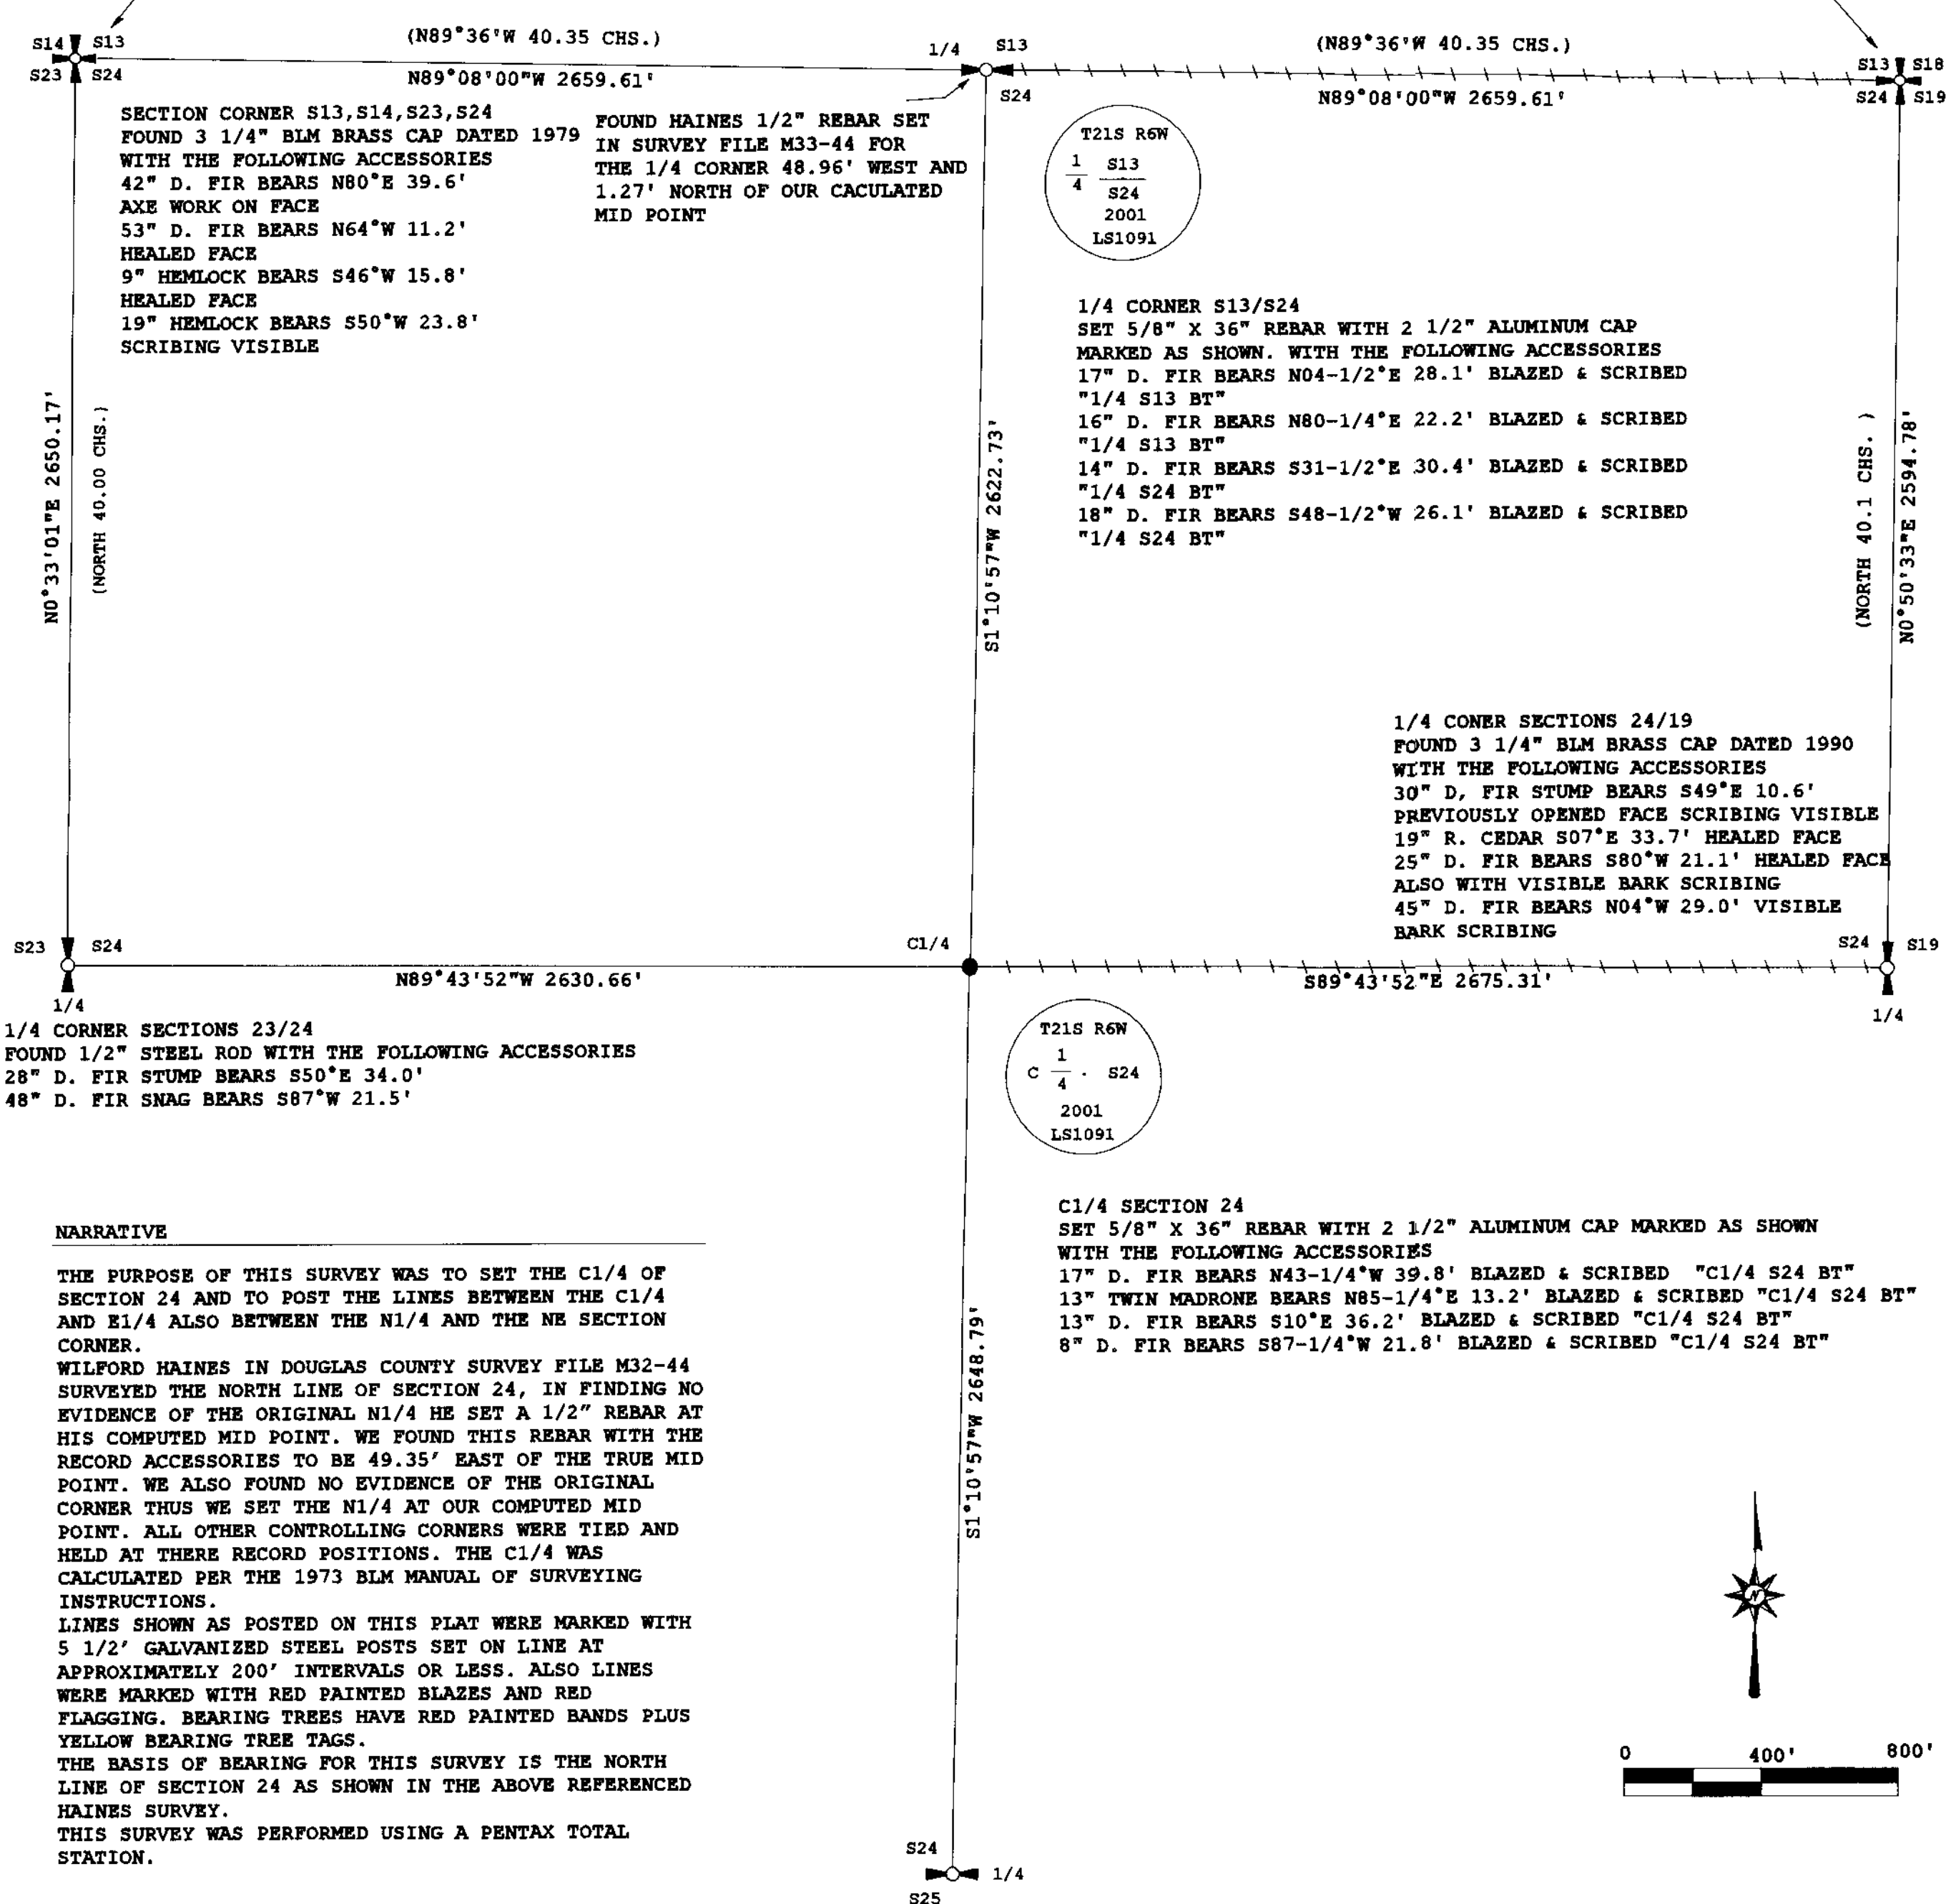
S14 S13
S23 S24

(N89°36'W 40.35 CHS.)
N89°08'00"W 2659.61'

1/4 S13
S24

(N89°36'W 40.35 CHS.)
N89°08'00"W 2659.61'

S13 S18
S24 S19

SECTION CORNER S13,S14,S23,S24
FOUND 3 1/4" BLM BRASS CAP DATED 1979
WITH THE FOLLOWING ACCESSORIES
42" D. FIR BEARS N80°E 39.6'
AXE WORK ON FACE
53" D. FIR BEARS N64°W 11.2'
HEALED FACE
9" HEMLOCK BEARS S46°W 15.8'
HEALED FACE
19" HEMLOCK BEARS S50°W 23.8'
SCRIBING VISIBLE

FOUND HAINES 1/2" REBAR SET IN SURVEY FILE M33-44 FOR THE 1/4 CORNER 48.96' WEST AND 1.27' NORTH OF OUR CACULATED MID POINT

T21S R6W
$\frac{1}{4}$ $\frac{S13}{S24}$
2001
LS1091

1/4 CORNER S13/S24
SET 5/8" X 36" REBAR WITH 2 1/2" ALUMINUM CAP
MARKED AS SHOWN. WITH THE FOLLOWING ACCESSORIES
17" D. FIR BEARS N04-1/2°E 28.1' BLAZED & SCRIBED
"1/4 S13 BT"
16" D. FIR BEARS N80-1/4°E 22.2' BLAZED & SCRIBED
"1/4 S13 BT"
14" D. FIR BEARS S31-1/2°E 30.4' BLAZED & SCRIBED
"1/4 S24 BT"
18" D. FIR BEARS S48-1/2°W 26.1' BLAZED & SCRIBED
"1/4 S24 BT"

N0°33'01"E 2650.17'
(NORTH 40.00 CHS.)
S1°10'57"W 2622.73'
(NORTH 40.1 CHS. )
N0°50'33"E 2594.78'

1/4 CONER SECTIONS 24/19
FOUND 3 1/4" BLM BRASS CAP DATED 1990
WITH THE FOLLOWING ACCESSORIES
30" D, FIR STUMP BEARS S49°E 10.6'
PREVIOUSLY OPENED FACE SCRIBING VISIBLE
19" R. CEDAR S07°E 33.7' HEALED FACE
25" D. FIR BEARS S80°W 21.1' HEALED FACE
ALSO WITH VISIBLE BARK SCRIBING
45" D. FIR BEARS N04°W 29.0' VISIBLE
BARK SCRIBING

S23 S24
C1/4
S24 S19
N89°43'52"W 2630.66'
S89°43'52"E 2675.31'
1/4
1/4

1/4 CORNER SECTIONS 23/24
FOUND 1/2" STEEL ROD WITH THE FOLLOWING ACCESSORIES
28" D. FIR STUMP BEARS S50°E 34.0'
48" D. FIR SNAG BEARS S87°W 21.5'

T21S R6W
C $\frac{1}{4}$ · S24
2001
LS1091

C1/4 SECTION 24
SET 5/8" X 36" REBAR WITH 2 1/2" ALUMINUM CAP MARKED AS SHOWN
WITH THE FOLLOWING ACCESSORIES
17" D. FIR BEARS N43-1/4°W 39.8' BLAZED & SCRIBED "C1/4 S24 BT"
13" TWIN MADRONE BEARS N85-1/4°E 13.2' BLAZED & SCRIBED "C1/4 S24 BT"
13" D. FIR BEARS S10°E 36.2' BLAZED & SCRIBED "C1/4 S24 BT"
8" D. FIR BEARS S87-1/4°W 21.8' BLAZED & SCRIBED "C1/4 S24 BT"

NARRATIVE

THE PURPOSE OF THIS SURVEY WAS TO SET THE C1/4 OF SECTION 24 AND TO POST THE LINES BETWEEN THE C1/4 AND E1/4 ALSO BETWEEN THE N1/4 AND THE NE SECTION CORNER.
WILFORD HAINES IN DOUGLAS COUNTY SURVEY FILE M32-44 SURVEYED THE NORTH LINE OF SECTION 24, IN FINDING NO EVIDENCE OF THE ORIGINAL N1/4 HE SET A 1/2" REBAR AT HIS COMPUTED MID POINT. WE FOUND THIS REBAR WITH THE RECORD ACCESSORIES TO BE 49.35' EAST OF THE TRUE MID POINT. WE ALSO FOUND NO EVIDENCE OF THE ORIGINAL CORNER THUS WE SET THE N1/4 AT OUR COMPUTED MID POINT. ALL OTHER CONTROLLING CORNERS WERE TIED AND HELD AT THERE RECORD POSITIONS. THE C1/4 WAS CALCULATED PER THE 1973 BLM MANUAL OF SURVEYING INSTRUCTIONS.
LINES SHOWN AS POSTED ON THIS PLAT WERE MARKED WITH 5 1/2' GALVANIZED STEEL POSTS SET ON LINE AT APPROXIMATELY 200' INTERVALS OR LESS. ALSO LINES WERE MARKED WITH RED PAINTED BLAZES AND RED FLAGGING. BEARING TREES HAVE RED PAINTED BANDS PLUS YELLOW BEARING TREE TAGS.
THE BASIS OF BEARING FOR THIS SURVEY IS THE NORTH LINE OF SECTION 24 AS SHOWN IN THE ABOVE REFERENCED HAINES SURVEY.
THIS SURVEY WAS PERFORMED USING A PENTAX TOTAL STATION.

S1°10'57"W 2648.79'

N

0 400' 800'

S24
1/4
S25